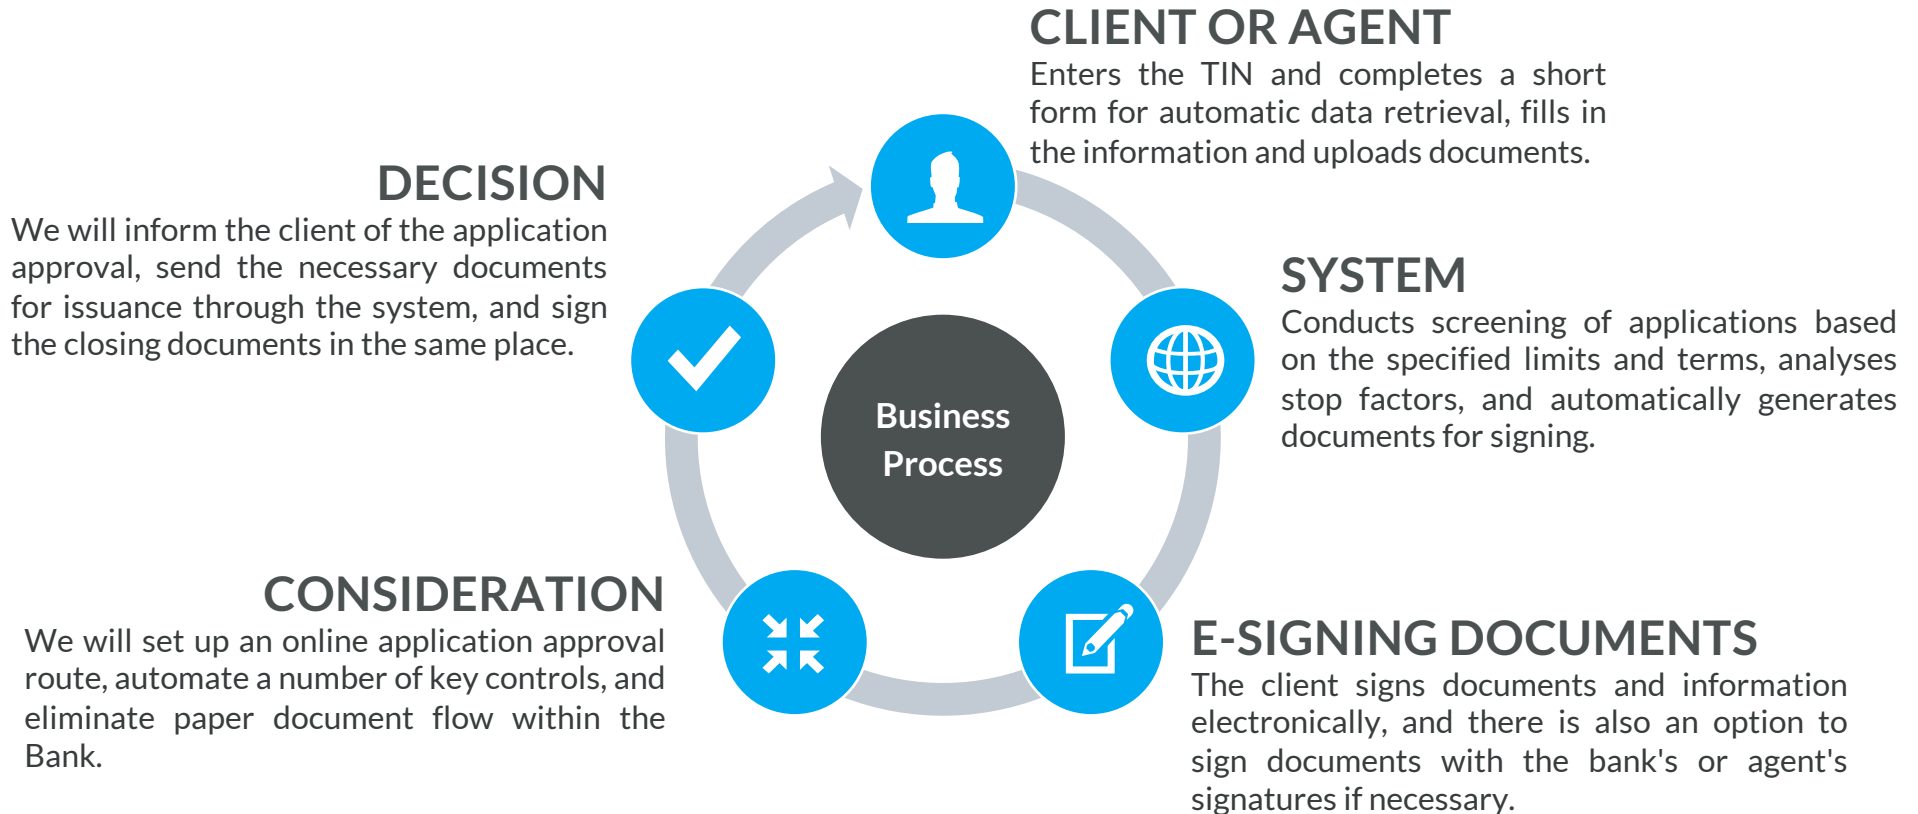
CLIENT OR AGENT
Enters the TIN and completes a short form for automatic data retrieval, fills in the information and uploads documents.

DECISION
We will inform the client of the application approval, send the necessary documents for issuance through the system, and sign the closing documents in the same place.

Business Process

SYSTEM
Conducts screening of applications based on the specified limits and terms, analyses stop factors, and automatically generates documents for signing.

CONSIDERATION
We will set up an online application approval route, automate a number of key controls, and eliminate paper document flow within the Bank.

E-SIGNING DOCUMENTS
The client signs documents and information electronically, and there is also an option to sign documents with the bank's or agent's signatures if necessary.